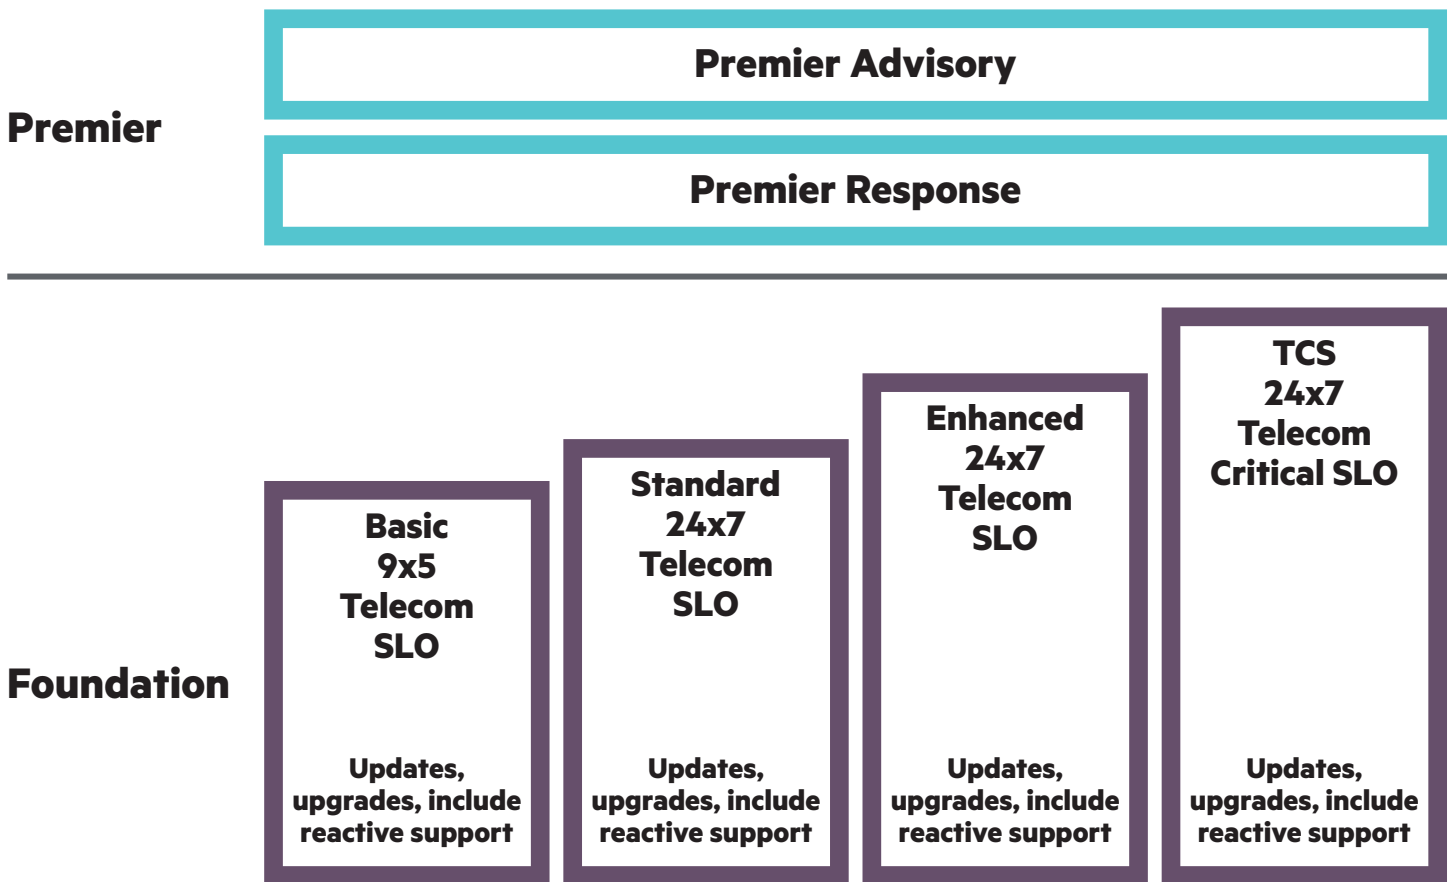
Premier

Premier Advisory

Premier Response

Foundation

Basic
9x5
Telecom
SLO

Updates, upgrades, include reactive support

Standard
24x7
Telecom
SLO

Updates, upgrades, include reactive support

Enhanced
24x7
Telecom
SLO

Updates, upgrades, include reactive support

TCS
24x7
Telecom
Critical SLO

Updates, upgrades, include reactive support